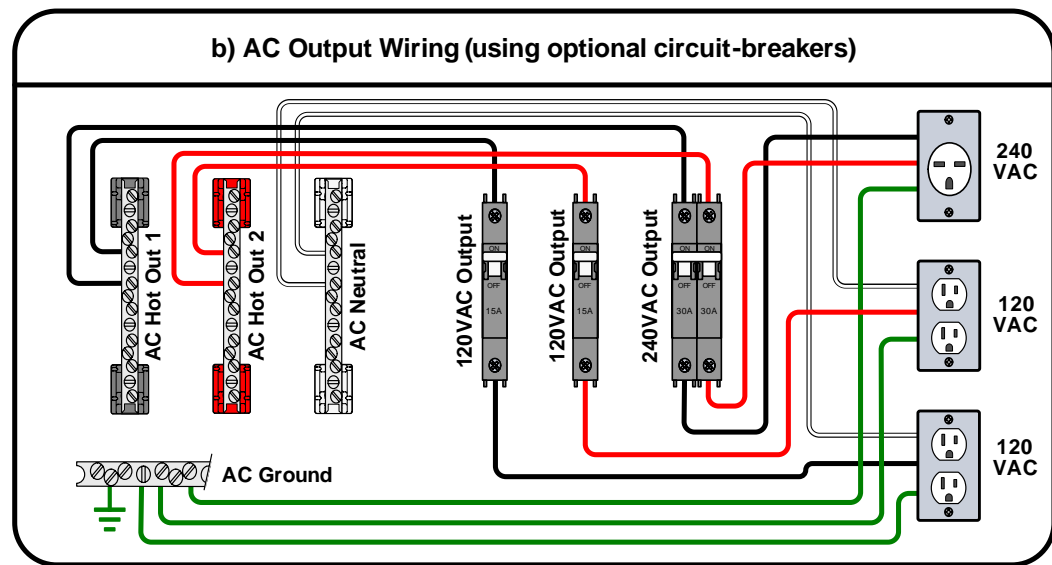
b) AC Output Wiring (using optional circuit-breakers)

AC Hot Out 1

AC Hot Out 2

AC Neutral

120VAC Output

120VAC Output

240VAC Output

ON
OFF
15A

ON
OFF
15A

ON
OFF
30A

ON
OFF
30A

240 VAC

120 VAC

120 VAC

AC Ground